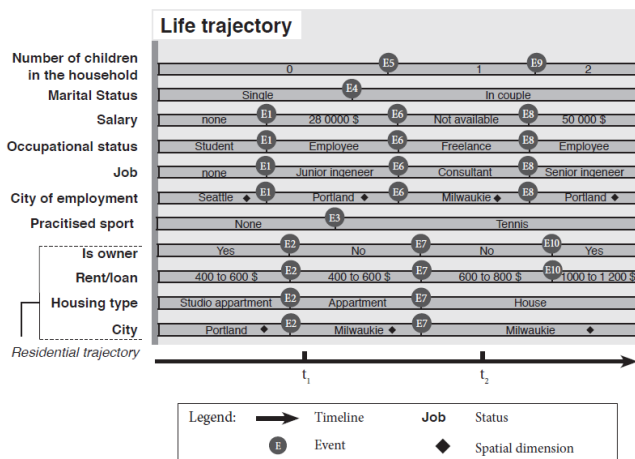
Life trajectory

Number of children in the household
0
E5
1
E9
2

Marital Status
Single
E4
In couple

Salary
none
E1
28 0000 $
E6
Not available
E8
50 000 $

Occupational status
Student
E1
Employee
E6
Freelance
E8
Employee

Job
none
E1
Junior ingeneer
E6
Consultant
E8
Senior ingeneer

City of employment
Seattle
E1
Portland
E6
Milwaukie
E8
Portland

Practised sport
None
E3
Tennis

Is owner
Yes
E2
No
E7
No
E10
Yes

Rent/loan
400 to 600 $
E2
400 to 600 $
E7
600 to 800 $
E10
1000 to 1 200 $

Housing type
Studio appartment
E2
Appartment
E7
House

City
Portland
E2
Milwaukie
E7
Milwaukie

Residential trajectory

$t_1$
$t_2$

Legend:
Timeline
Job Status
E Event
Spatial dimension